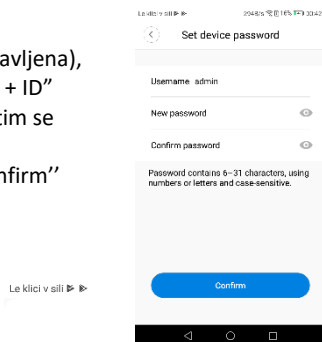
avljena),
+ ID"
tim se

nfirm''

Le klici v sili ⊳ ⊳

Le klici v sili ⊳ ⊳ 204B/s 16% 10:42

Set device password

Username admin

New password

Confirm password

Password contains 6~31 characters, using numbers or letters and case-sensitive.

Confirm